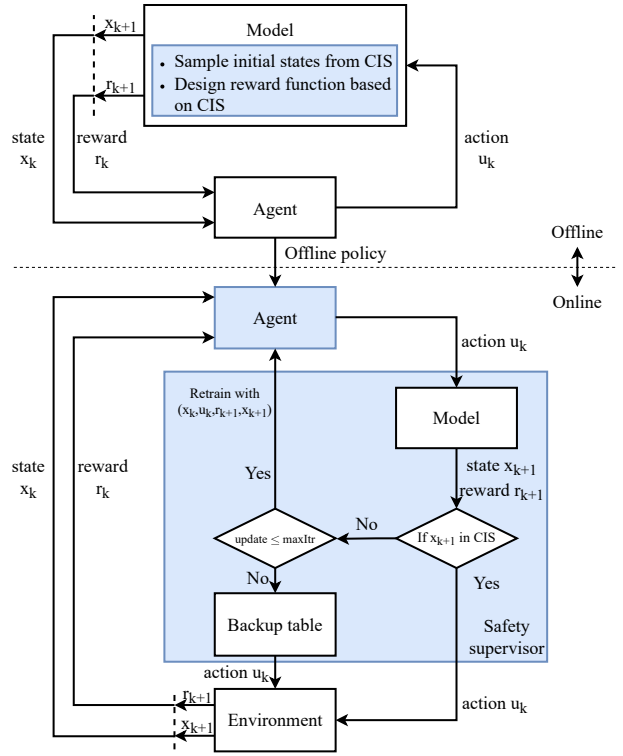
Model

• Sample initial states from CIS
• Design reward function based on CIS

$x_{k+1}$

$r_{k+1}$

state $x_k$

reward $r_k$

action $u_k$

Agent

Offline policy

Offline

Online

Agent

action $u_k$

Retrain with $(x_k, u_k, r_{k+1}, x_{k+1})$

Model

state $x_{k+1}$
reward $r_{k+1}$

state $x_k$

reward $r_k$

Yes

No

update $\leq$ maxItr

If $x_{k+1}$ in CIS

No

Yes

Backup table

Safety supervisor

action $u_k$

$r_{k+1}$

$x_{k+1}$

Environment

action $u_k$